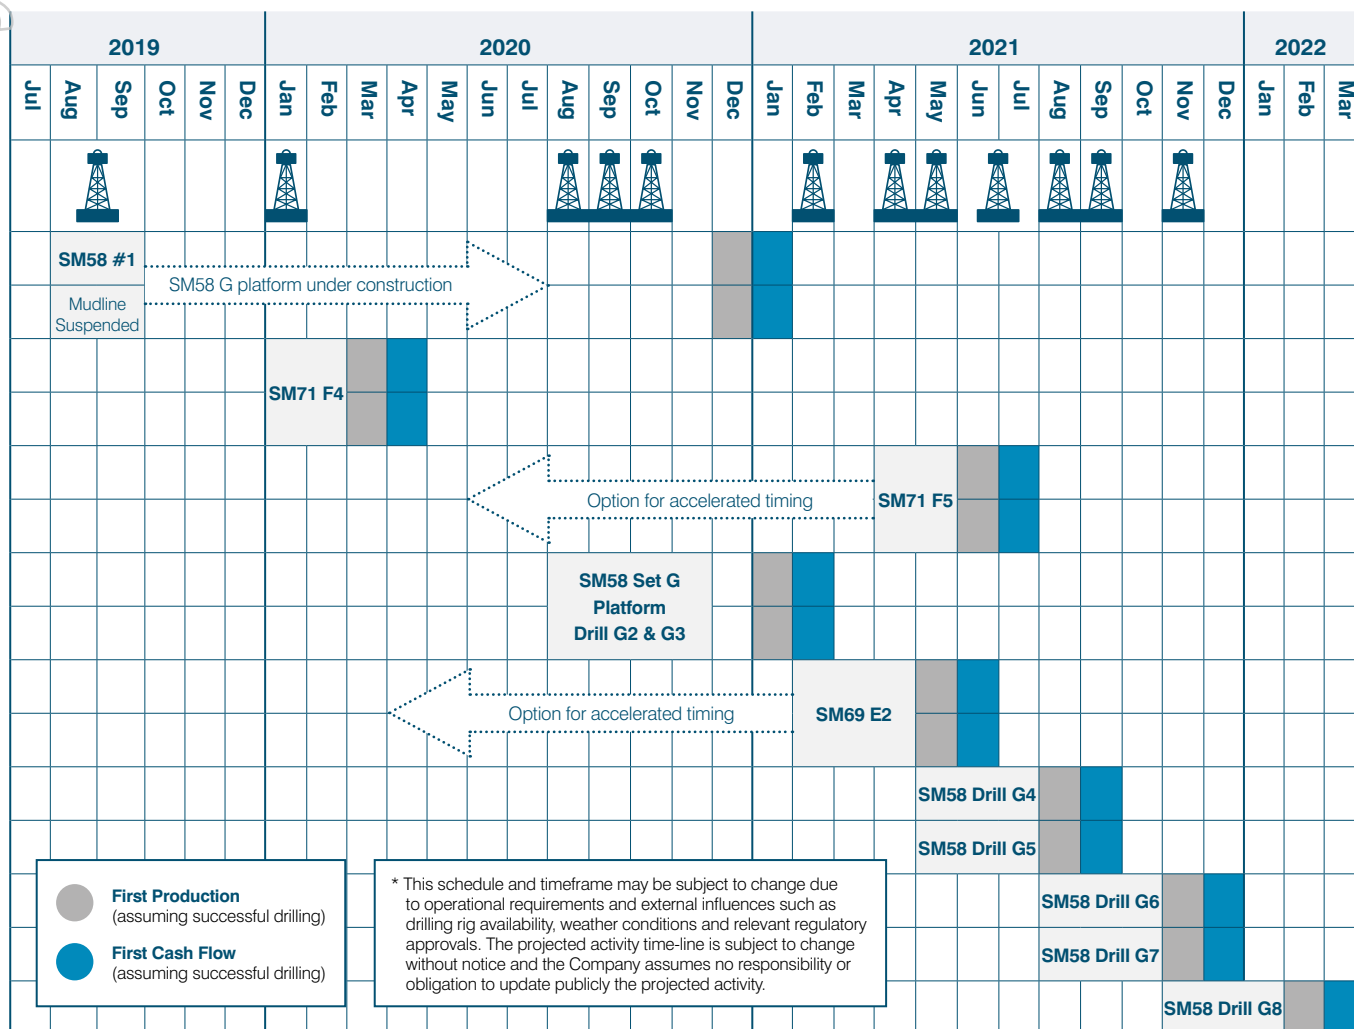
| 2019 | | | | | | 2020 | | | | | | | | | | | | 2021 | | | | | | | | | | | | 2022 | | |
|---|---|---|---|---|---|---|---|---|---|---|---|---|---|---|---|---|---|---|---|---|---|---|---|---|---|---|---|---|---|---|---|---|
| Jul | Aug | Sep | Oct | Nov | Dec | Jan | Feb | Mar | Apr | May | Jun | Jul | Aug | Sep | Oct | Nov | Dec | Jan | Feb | Mar | Apr | May | Jun | Jul | Aug | Sep | Oct | Nov | Dec | Jan | Feb | Mar |

SM58 #1

Mudline Suspended

SM58 G platform under construction

SM71 F4

Option for accelerated timing

SM71 F5

SM58 Set G Platform Drill G2 & G3

Option for accelerated timing

SM69 E2

SM58 Drill G4

SM58 Drill G5

First Production (assuming successful drilling)

First Cash Flow (assuming successful drilling)

* This schedule and timeframe may be subject to change due to operational requirements and external influences such as drilling rig availability, weather conditions and relevant regulatory approvals. The projected activity time-line is subject to change without notice and the Company assumes no responsibility or obligation to update publicly the projected activity.

SM58 Drill G6

SM58 Drill G7

SM58 Drill G8